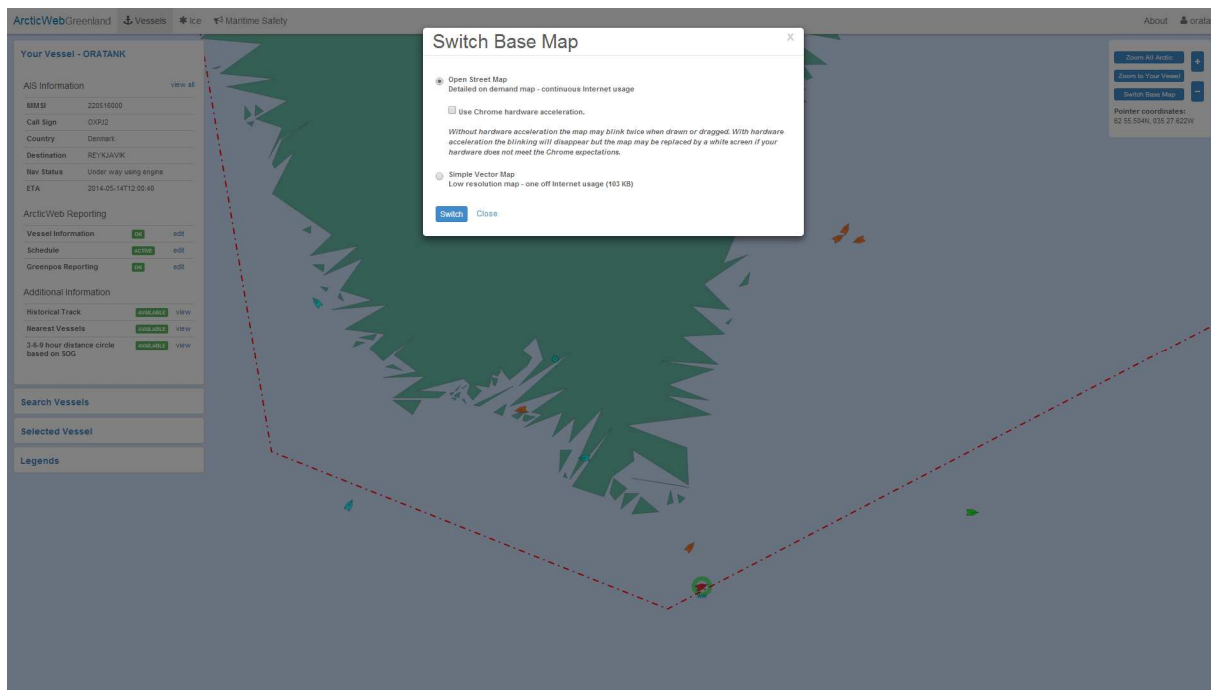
ArcticWebGreenland Vessels Ice Maritime Safety

About orata

Your Vessel - ORATANK

AIS Information view all

| MMSI | 220516000 |
|---|---|
| Call Sign | OXPJ2 |
| Country | Denmark |
| Destination | REYKJAVIK |
| Nav Status | Under way using engine |
| ETA | 2014-05-14T12:00:40 |

ArcticWeb Reporting

| Vessel Information | OK | edit |
|---|---|---|
| Schedule | ACTIVE | edit |
| Greenpos Reporting | OK | edit |

Additional Information

| Historical Track | AVAILABLE | view |
|---|---|---|
| Nearest Vessels | AVAILABLE | view |
| 3-6-9 hour distance circle based on SOG | AVAILABLE | view |

Search Vessels

Selected Vessel

Legends

Switch Base Map

x

Open Street Map
Detailed on demand map - continuous Internet usage

Use Chrome hardware acceleration.

Without hardware acceleration the map may blink twice when drawn or dragged. With hardware acceleration the blinking will disappear but the map may be replaced by a white screen if your hardware does not meet the Chrome expectations.

Simple Vector Map
Low resolution map - one off Internet usage (103 KB)

Switch Close

Zoom All Arctic
Zoom to Your Vessel
Switch Base Map
+
−
Pointer coordinates:
62 55.504N, 035 27.622W